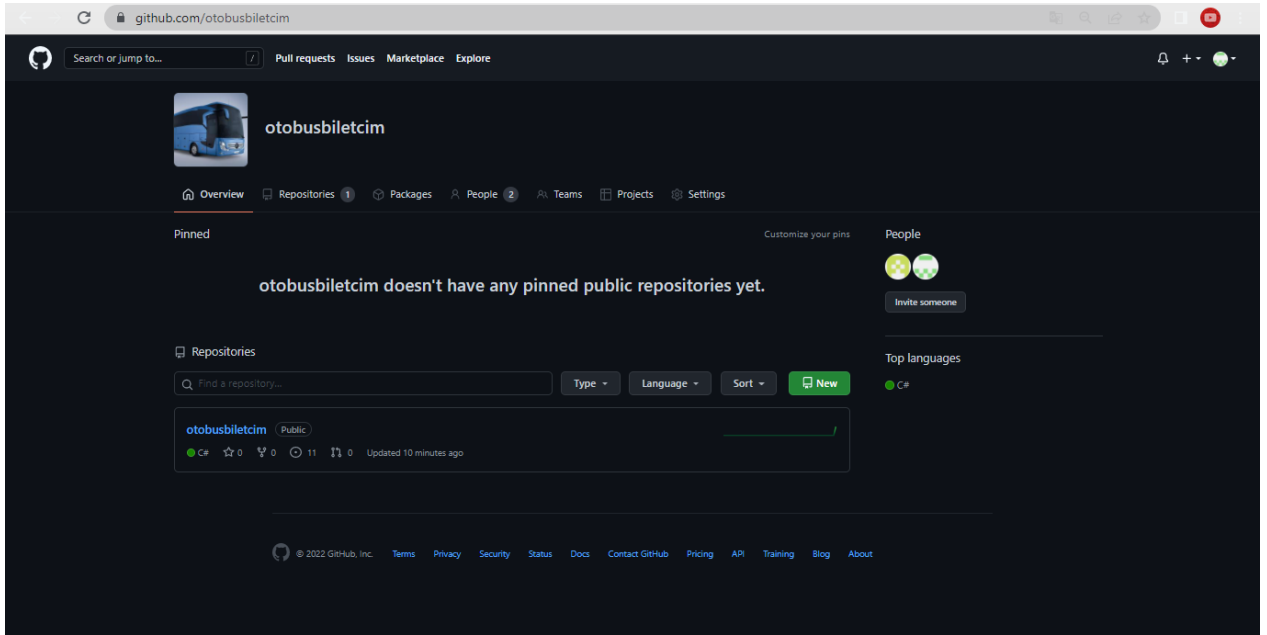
github.com/otobusbiletcim

Search or jump to... / Pull requests Issues Marketplace Explore

otobusbiletcim

Overview Repositories 1 Packages People 2 Teams Projects Settings

Pinned

Customize your pins

otobusbiletcim doesn't have any pinned public repositories yet.

Repositories

Find a repository... Type Language Sort New

otobusbiletcim Public

C# 0 0 11 0 Updated 10 minutes ago

People

Invite someone

Top languages

C#

© 2022 GitHub, Inc. Terms Privacy Security Status Docs Contact GitHub Pricing API Training Blog About